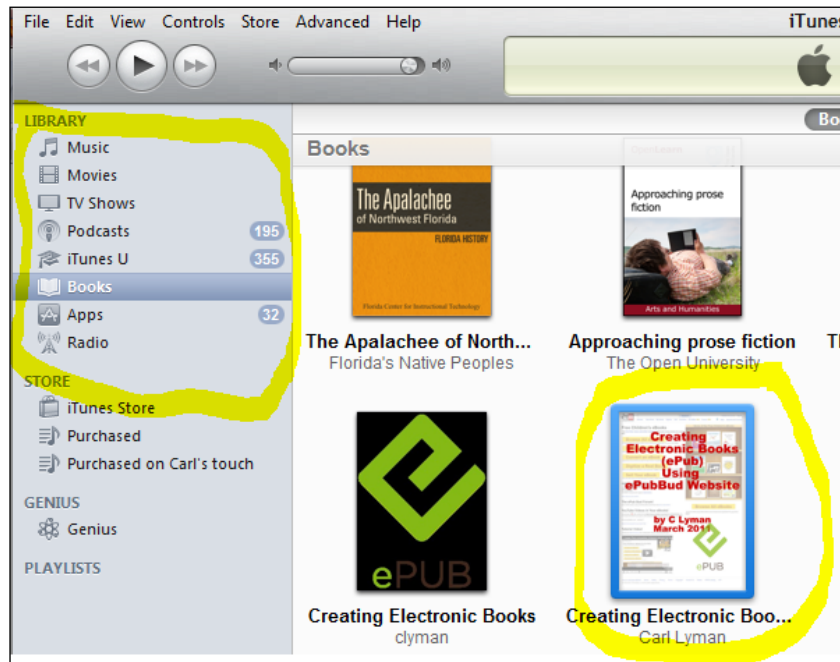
File Edit View Controls Store Advanced Help

iTunes

LIBRARY
Music
Movies
TV Shows
Podcasts 195
iTunes U 355
Books
Apps 32
Radio

STORE
iTunes Store
Purchased
Purchased on Carl's touch

GENIUS
Genius

PLAYLISTS

Bo

Books

The Apalachee of Northwest Florida
FLORIDA HISTORY
Florida Center for Instructional Technology

Approaching prose fiction
Arts and Humanities

The Apalachee of North...
Florida's Native Peoples

Approaching prose fiction
The Open University

ePUB

Creating Electronic Books (ePub) Using ePubBud Website
by C Lyman
March 2011
ePUB

Creating Electronic Books
clyman

Creating Electronic Boo...
Carl Lyman